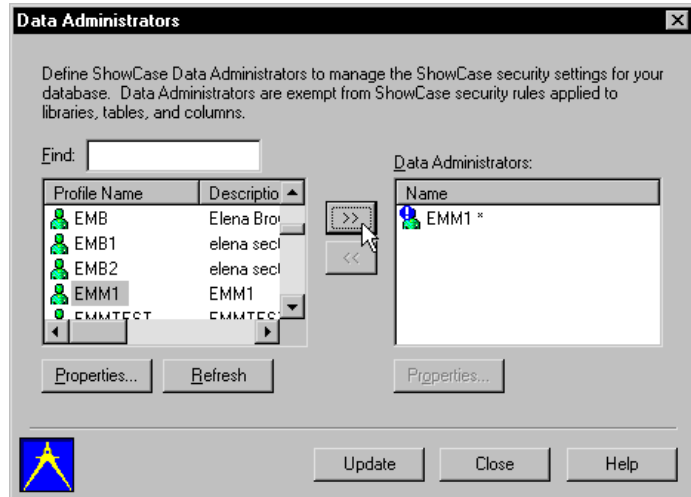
Data Administrators

Define ShowCase Data Administrators to manage the ShowCase security settings for your database. Data Administrators are exempt from ShowCase security rules applied to libraries, tables, and columns.

Find:

| Profile Name | Descriptio |
|---|---|
| EMB | Elena Brov |
| EMB1 | elena sect |
| EMB2 | elena sect |
| EMM1 | EMM1 |
| EMMTEST | EMMTES |

>>

<<

Data Administrators:

| Name |
|---|
| EMM1 * |

Properties...

Refresh

Properties...

Update

Close

Help